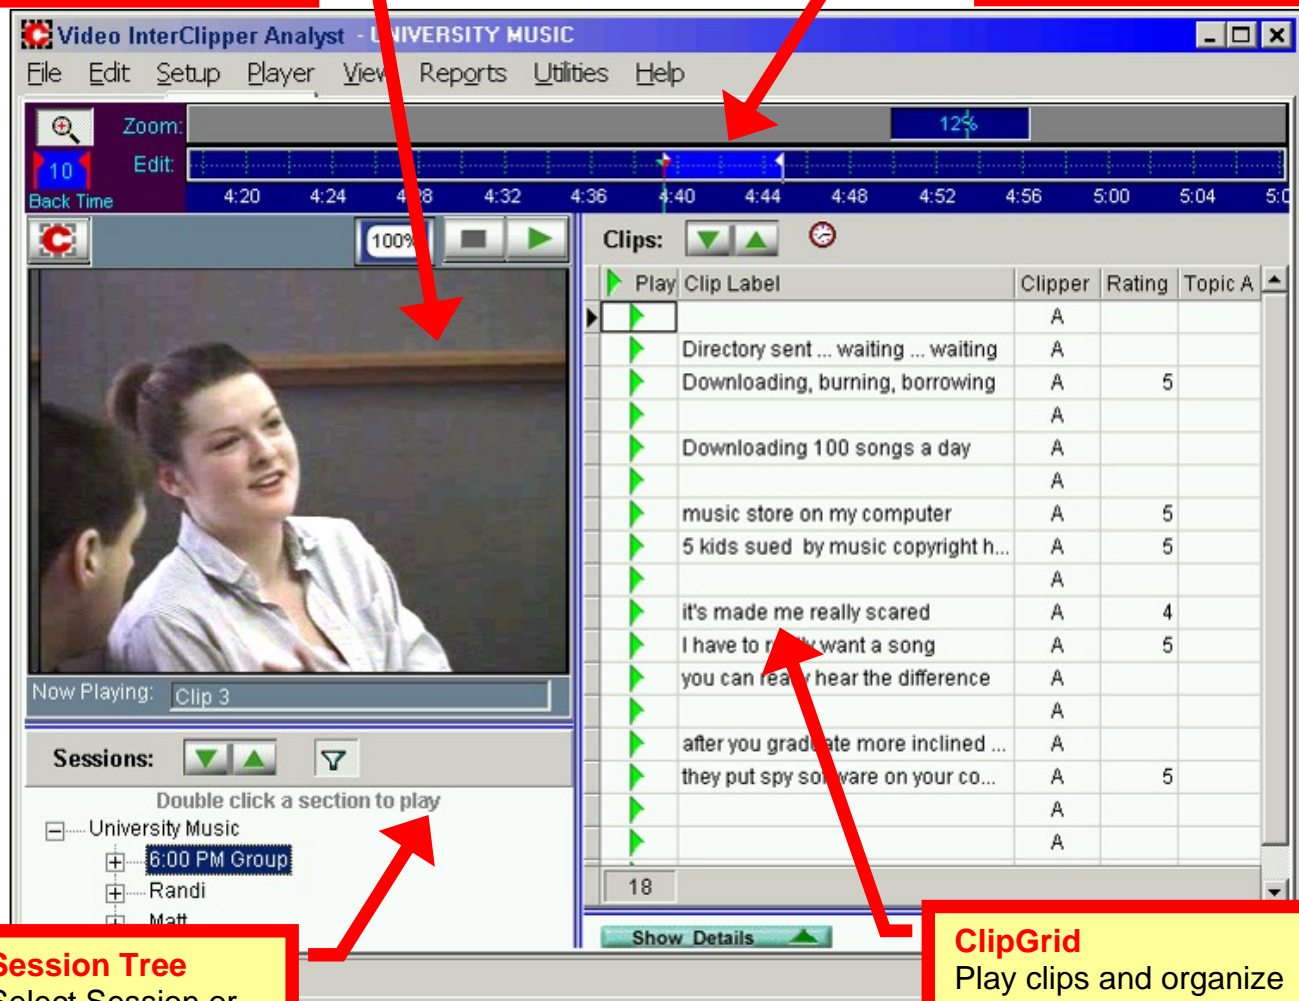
Video InterClipper Analyst - U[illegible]IVERSITY MUSIC

File Edit Setup Player View Reports Utilities Help

Zoom: 12%
10 Edit:
Back Time
4:20 4:24 4:28 4:32 4:36 4:40 4:44 4:48 4:52 4:56 5:00 5:04 5:0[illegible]

100%

Now Playing: Clip 3

Sessions:

Double click a section to play

University Music
6:00 PM Group
Randi
Matt

Clips:

| Play | Clip Label | Clipper | Rating | Topic A |
|---|---|---|---|---|
| | | A | | |
| | Directory sent ... waiting ... waiting | A | | |
| | Downloading, burning, borrowing | A | 5 | |
| | | A | | |
| | Downloading 100 songs a day | A | | |
| | | A | | |
| | music store on my computer | A | 5 | |
| | 5 kids sued by music copyright h... | A | 5 | |
| | | A | | |
| | it's made me really scared | A | 4 | |
| | I have to r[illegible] want a song | A | 5 | |
| | you can rea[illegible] hear the difference | A | | |
| | | A | | |
| | after you grad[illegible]ate more inclined ... | A | | |
| | they put spy so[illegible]ware on your co... | A | 5 | |
| | | A | | |
| | | A | | |

18

Show Details

Session Tree
Select Session or

ClipGrid
Play clips and organize